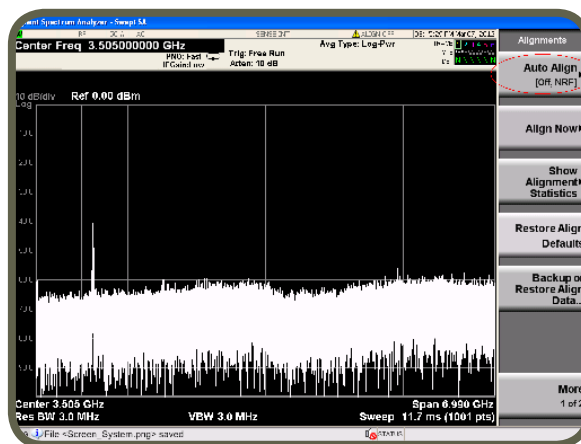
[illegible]ent Spectrum Analyzer - Swept SA
RF 50 Ω AC SENSE:INT ALIGN OFF 05:52:00 PM Mar 07, 2013
Center Freq 3.505000000 GHz
PNO: Fast
IFGain:Low
Trig: Free Run
Atten: 10 dB
Avg Type: Log-Pwr

10 dB/div Ref 0.00 dBm
Log

Center 3.505 GHz
Res BW 3.0 MHz
VBW 3.0 MHz
Span 6.990 GHz
Sweep 11.7 ms (1001 pts)

File <Screen_System.png> saved
STATUS

Alignments
Auto Align
[Off, NRF]
Align Now
Show Alignment Statistics
Restore Align Defaults
Backup or Restore Align Data...
More
1 of 2